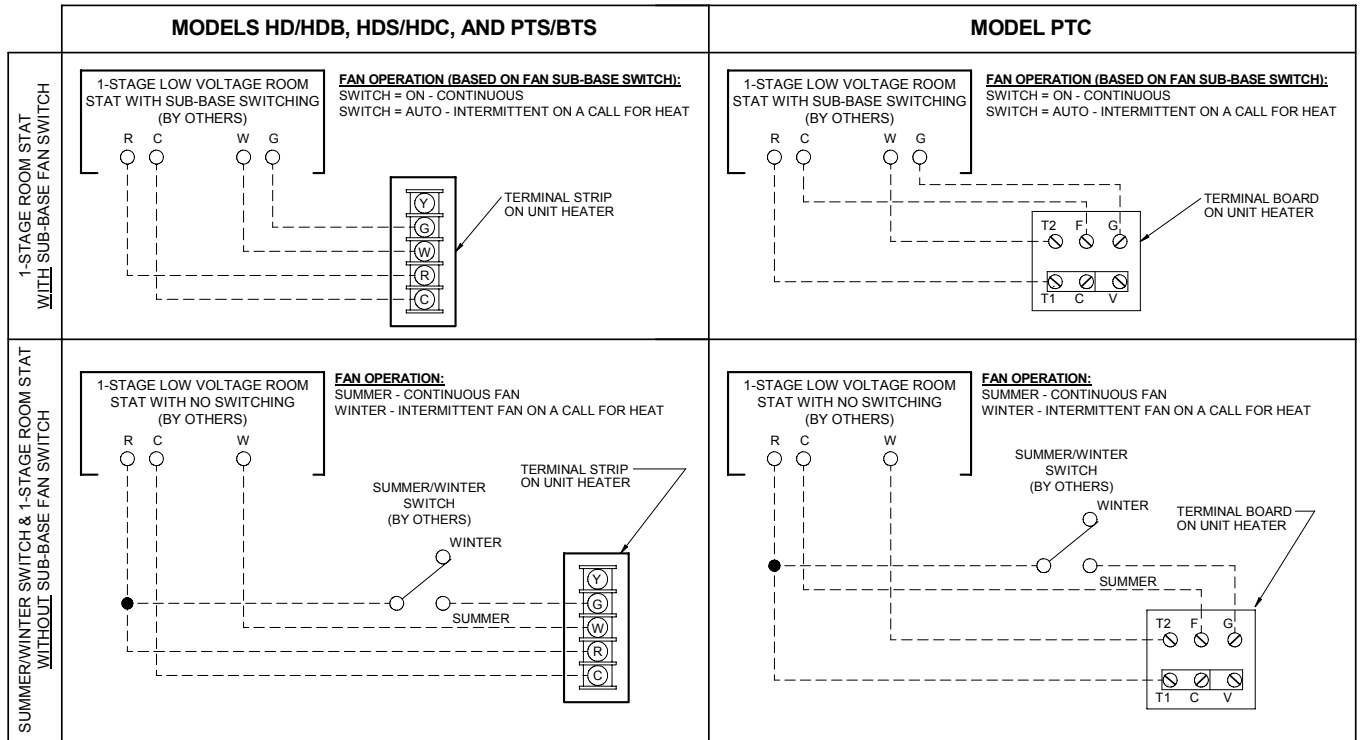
| | MODELS HD/HDB, HDS/HDC, AND PTS/BTS | MODEL PTC |
|---|---|---|
| 1-STAGE ROOM STAT WITH SUB-BASE FAN SWITCH | 1-STAGE LOW VOLTAGE ROOM STAT WITH SUB-BASE SWITCHING (BY OTHERS) R C W G FAN OPERATION (BASED ON FAN SUB-BASE SWITCH): SWITCH = ON - CONTINUOUS SWITCH = AUTO - INTERMITTENT ON A CALL FOR HEAT TERMINAL STRIP ON UNIT HEATER Y G W R C | 1-STAGE LOW VOLTAGE ROOM STAT WITH SUB-BASE SWITCHING (BY OTHERS) R C W G FAN OPERATION (BASED ON FAN SUB-BASE SWITCH): SWITCH = ON - CONTINUOUS SWITCH = AUTO - INTERMITTENT ON A CALL FOR HEAT TERMINAL BOARD ON UNIT HEATER T2 F G T1 C V |
| SUMMER/WINTER SWITCH & 1-STAGE ROOM STAT WITHOUT SUB-BASE FAN SWITCH | 1-STAGE LOW VOLTAGE ROOM STAT WITH NO SWITCHING (BY OTHERS) R C W FAN OPERATION: SUMMER - CONTINUOUS FAN WINTER - INTERMITTENT FAN ON A CALL FOR HEAT TERMINAL STRIP ON UNIT HEATER SUMMER/WINTER SWITCH (BY OTHERS) WINTER SUMMER Y G W R C | 1-STAGE LOW VOLTAGE ROOM STAT WITH NO SWITCHING (BY OTHERS) R C W FAN OPERATION: SUMMER - CONTINUOUS FAN WINTER - INTERMITTENT FAN ON A CALL FOR HEAT SUMMER/WINTER SWITCH (BY OTHERS) WINTER SUMMER TERMINAL BOARD ON UNIT HEATER T2 F G T1 C V |